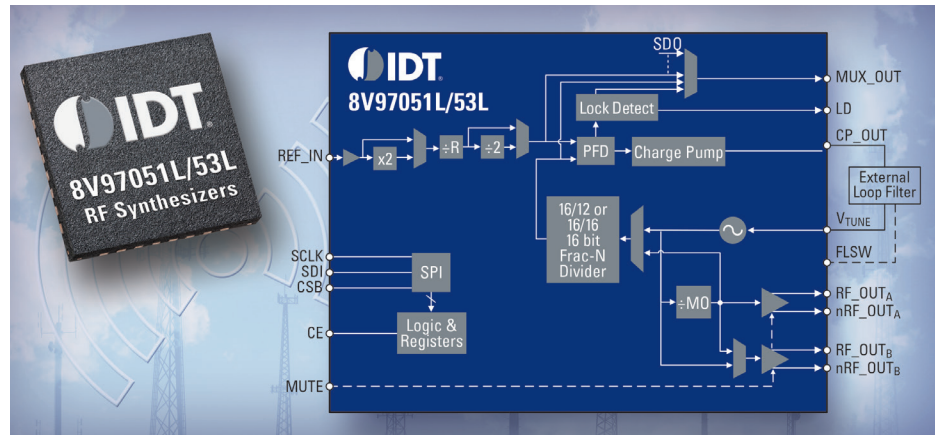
IDT
8V97051L/53L
RF Synthesizers

IDT
8V97051L/53L

SDO
MUX_OUT
Lock Detect
LD
REF_IN
x2
÷R
÷2
PFD
Charge Pump
CP_OUT
External Loop Filter
16/12 or 16/16 16 bit Frac-N Divider
$V_{TUNE}$
FLSW
SCLK
SDI
CSB
SPI
÷M0
$RF\_OUT_A$
$nRF\_OUT_A$
CE
Logic & Registers
$RF\_OUT_B$
MUTE
$nRF\_OUT_B$